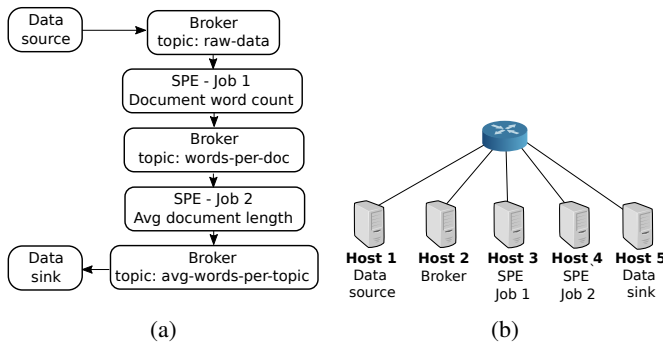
Data source

Broker
topic: raw-data

SPE - Job 1
Document word count

Broker
topic: words-per-doc

SPE - Job 2
Avg document length

Data sink

Broker
topic: avg-words-per-topic

(a)

Host 1
Data source

Host 2
Broker

Host 3
SPE
Job 1

Host 4
SPE
Job 2

Host 5
Data sink

(b)